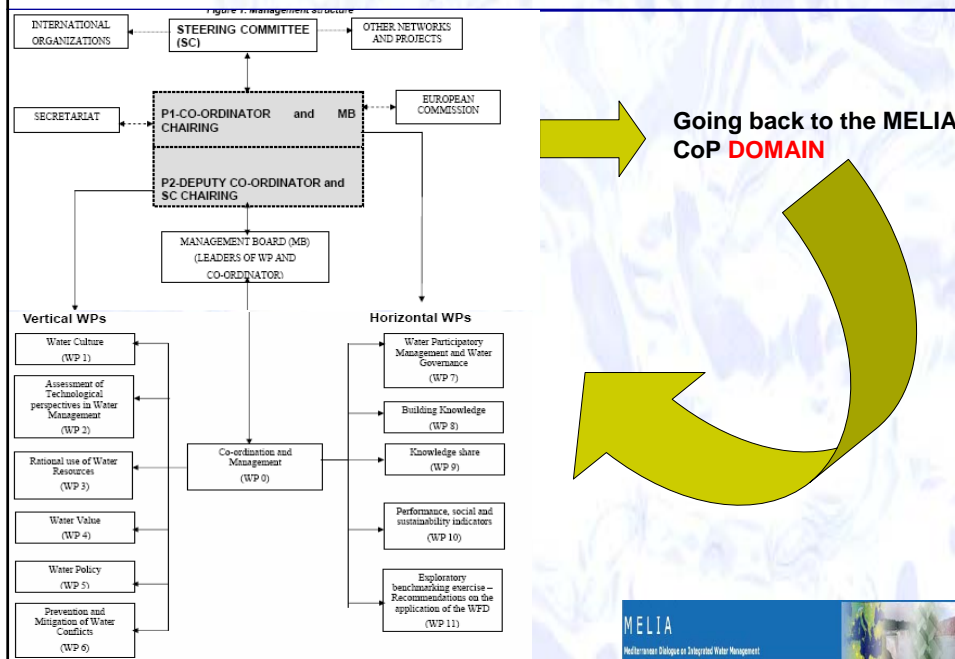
Figure 1: Management structure

INTERNATIONAL ORGANIZATIONS

STEERING COMMITTEE (SC)

OTHER NETWORKS AND PROJECTS

SECRETARIAT

P1-CO-ORDINATOR and MB CHAIRING

EUROPEAN COMMISSION

P2-DEPUTY CO-ORDINATOR and SC CHAIRING

MANAGEMENT BOARD (MB) (LEADERS OF WP AND CO-ORDINATOR)

Vertical WPs

Horizontal WPs

Water Culture (WP 1)

Assessment of Technological perspectives in Water Management (WP 2)

Rational use of Water Resources (WP 3)

Water Value (WP 4)

Water Policy (WP 5)

Prevention and Mitigation of Water Conflicts (WP 6)

Co-ordination and Management (WP 0)

Water Participatory Management and Water Governance (WP 7)

Building Knowledge (WP 8)

Knowledge share (WP 9)

Performance, social and sustainability indicators (WP 10)

Exploratory benchmarking exercise – Recommendations on the application of the WFD (WP 11)

Going back to the MELIA CoP DOMAIN

MELIA
Mediterranean Dialogue on Integrated Water Management